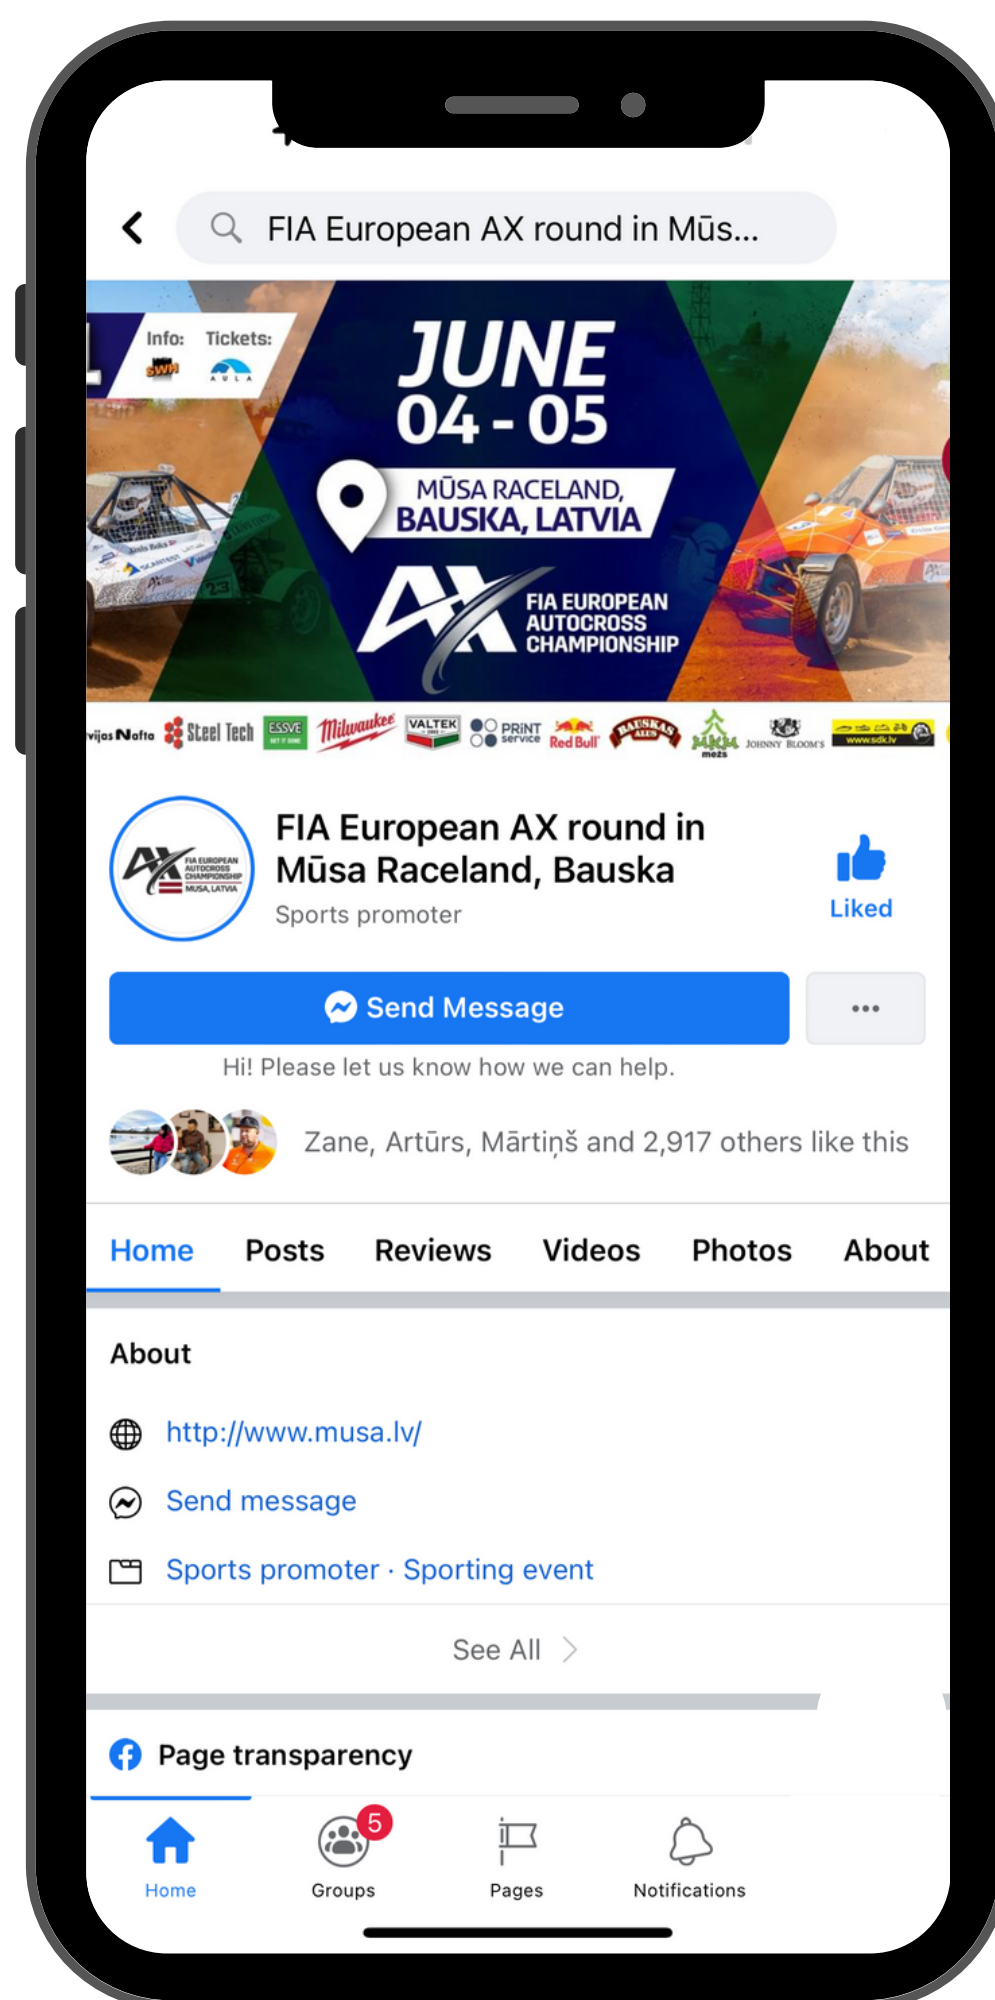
FIA European AX round in Mūs...

Info: Tickets:

JUNE 04 - 05

MŪSA RACELAND, BAUSKA, LATVIA

AX FIA EUROPEAN AUTOCROSS CHAMPIONSHIP

vijas Nafta Steel Tech ESSVE Milwaukee VALTEK PRINT service Red Bull BAUSKAS ALUS mežs JOHNNY BLOOM'S www.sdk.lv

FIA European AX round in Mūsa Raceland, Bauska

Sports promoter

Liked

Send Message

•••

Hi! Please let us know how we can help.

Zane, Artūrs, Mārtiņš and 2,917 others like this

Home Posts Reviews Videos Photos About

About

http://www.musa.lv/

Send message

Sports promoter · Sporting event

See All

Page transparency

Home Groups 5 Pages Notifications